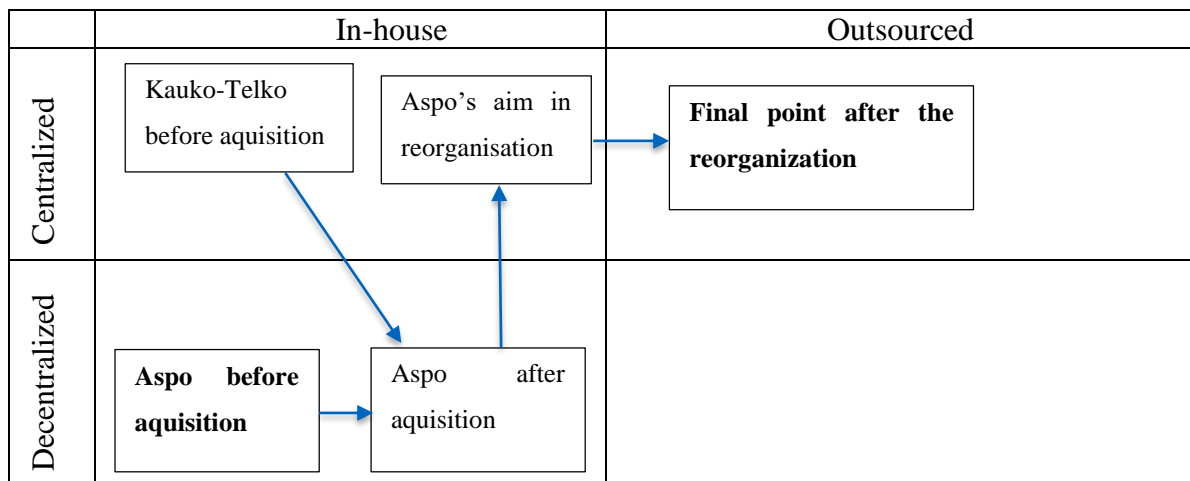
| | In-house | Outsourced |
|---|---|---|
| Centralized | Kauko-Telko before aquisition; Aspo's aim in reorganisation | **Final point after the reorganization** |
| Decentralized | **Aspo before aquisition**; Aspo after aquisition | |